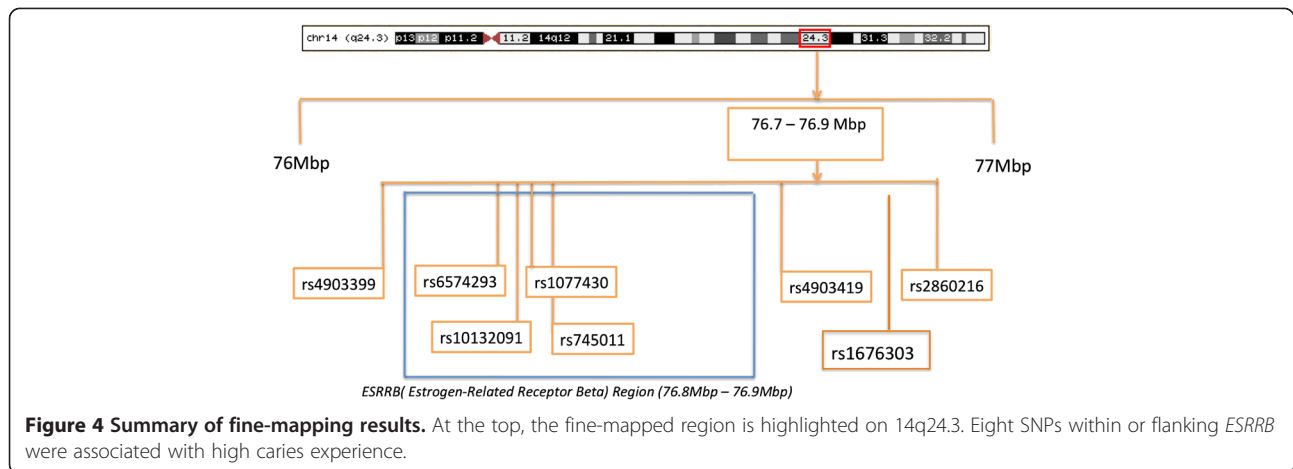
chr14 (q24.3) p13 p12 p11.2 11.2 14q12 21.1 24.3 31.3 32.2

76Mbp

76.7 – 76.9 Mbp

77Mbp

rs4903399

rs6574293

rs1077430

rs10132091

rs745011

rs4903419

rs2860216

rs1676303

ESRRB( Estrogen-Related Receptor Beta) Region (76.8Mbp – 76.9Mbp)

**Figure 4 Summary of fine-mapping results.** At the top, the fine-mapped region is highlighted on 14q24.3. Eight SNPs within or flanking *ESRRB* were associated with high caries experience.